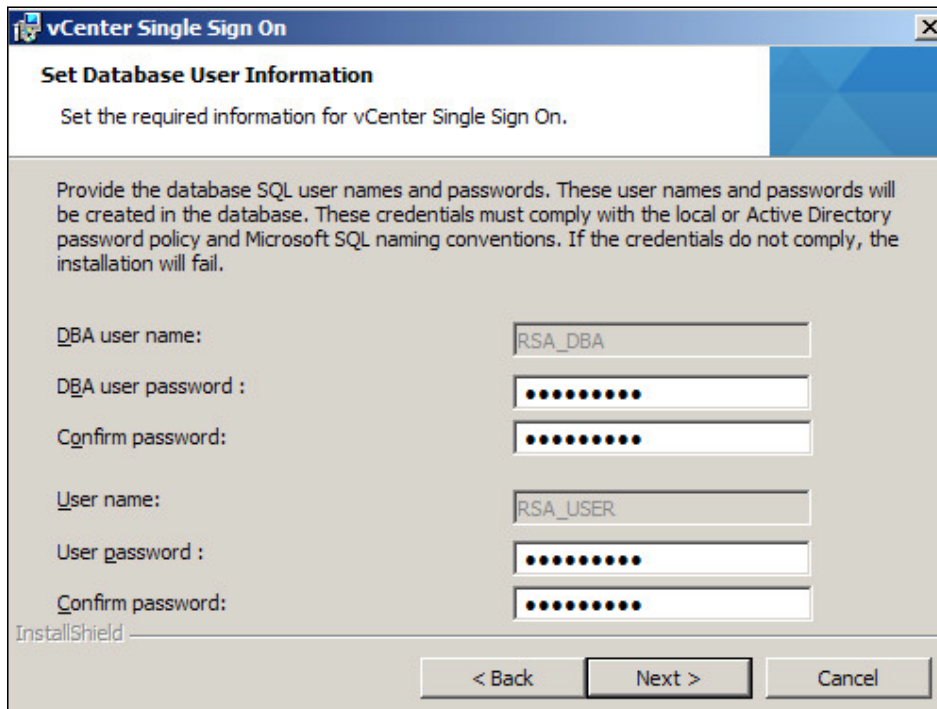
vCenter Single Sign On

Set Database User Information

Set the required information for vCenter Single Sign On.

Provide the database SQL user names and passwords. These user names and passwords will be created in the database. These credentials must comply with the local or Active Directory password policy and Microsoft SQL naming conventions. If the credentials do not comply, the installation will fail.

DBA user name: RSA_DBA

DBA user password : ●●●●●●●●●

Confirm password: ●●●●●●●●●

User name: RSA_USER

User password : ●●●●●●●●●

Confirm password: ●●●●●●●●●

InstallShield

< Back | Next > | Cancel